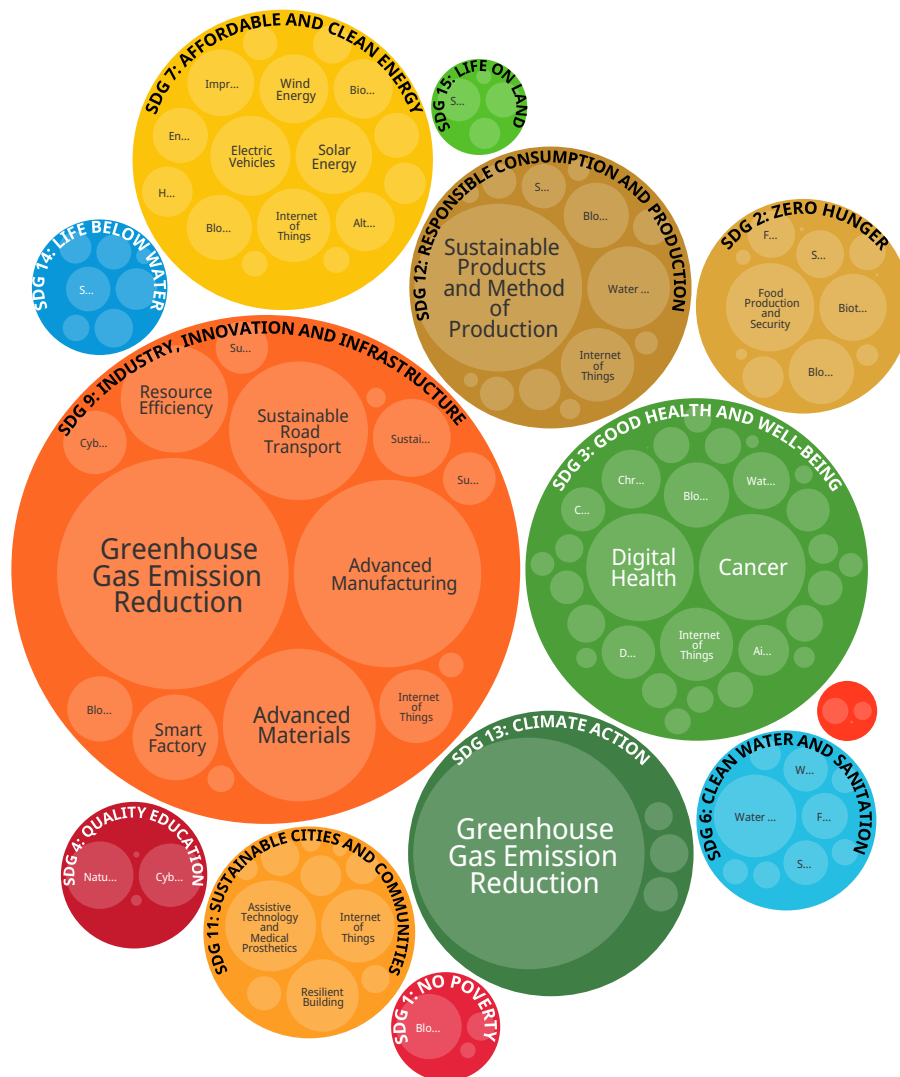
SDG 7: AFFORDABLE AND CLEAN ENERGY
Impr...
Wind Energy
Bio...
En...
Electric Vehicles
Solar Energy
H...
Blo...
Internet of Things
Alt...

SDG 15: LIFE ON LAND
S...

SDG 12: RESPONSIBLE CONSUMPTION AND PRODUCTION
S...
Blo...
Sustainable Products and Method of Production
Water ...
Internet of Things

SDG 2: ZERO HUNGER
F...
S...
Food Production and Security
Biot...
Blo...

SDG 14: LIFE BELOW WATER
S...

SDG 9: INDUSTRY, INNOVATION AND INFRASTRUCTURE
Su...
Resource Efficiency
Sustainable Road Transport
Cyb...
Sustai...
Su...
Greenhouse Gas Emission Reduction
Advanced Manufacturing
Blo...
Smart Factory
Advanced Materials
Internet of Things

SDG 3: GOOD HEALTH AND WELL-BEING
Chr...
Blo...
Wat...
C...
Digital Health
Cancer
D...
Internet of Things
Ai...

SDG 13: CLIMATE ACTION
Greenhouse Gas Emission Reduction

SDG 6: CLEAN WATER AND SANITATION
W...
Water ...
F...
S...

SDG 4: QUALITY EDUCATION
Natu...
Cyb...

SDG 11: SUSTAINABLE CITIES AND COMMUNITIES
Assistive Technology and Medical Prosthetics
Internet of Things
Resilient Building

SDG 1: NO POVERTY
Blo...